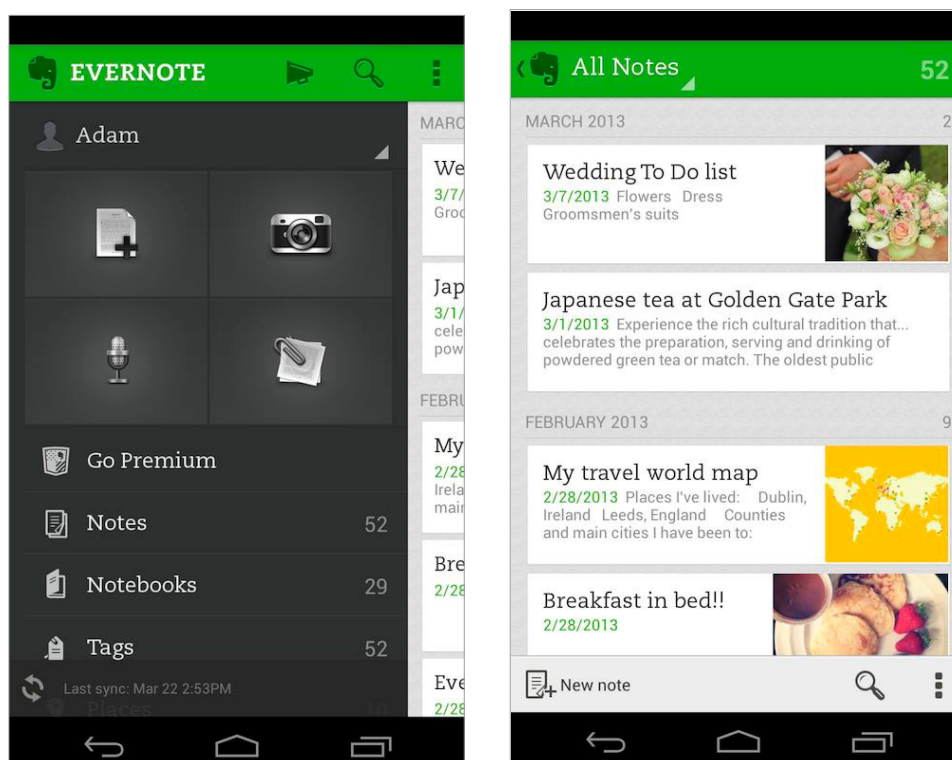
EVERNOTE

Adam

Go Premium

Notes 52

Notebooks 29

Tags 52

Last sync: Mar 22 2:53PM

MARC

We
3/7/
Groc

Jap
3/1/
cele
pow

FEBRU

My
2/28
Irela
mair

Bre
2/28

Eve
2/28

All Notes 52

MARCH 2013 2

Wedding To Do list
3/7/2013 Flowers Dress Groomsmen's suits

Japanese tea at Golden Gate Park
3/1/2013 Experience the rich cultural tradition that... celebrates the preparation, serving and drinking of powdered green tea or match. The oldest public

FEBRUARY 2013 9

My travel world map
2/28/2013 Places I've lived: Dublin, Ireland Leeds, England Counties and main cities I have been to:

Breakfast in bed!!
2/28/2013

New note